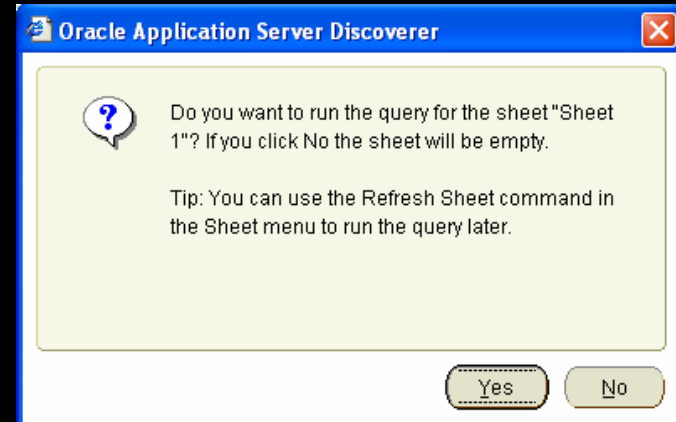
Oracle Application Server Discoverer

Do you want to run the query for the sheet "Sheet 1"? If you click No the sheet will be empty.

Tip: You can use the Refresh Sheet command in the Sheet menu to run the query later.

Yes

No